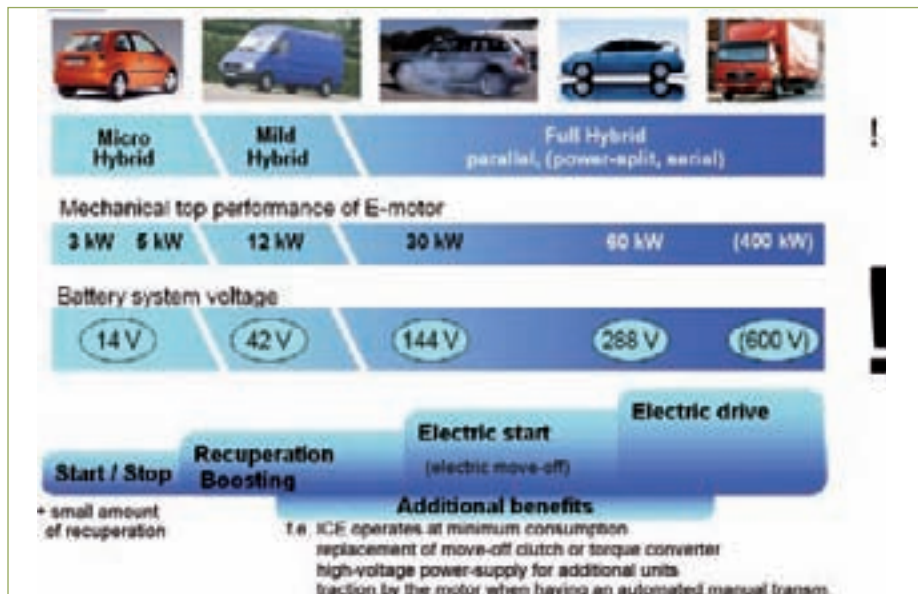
Micro Hybrid

Mild Hybrid

Full Hybrid
parallel, (power-split, serial)

!

Mechanical top performance of E-motor

3 kW 5 kW

12 kW

30 kW

60 kW

(400 kW)

Battery system voltage

14 V

42 V

144 V

288 V

(600 V)

!

Electric drive

Electric start
(electric move-off)

Recuperation Boosting

Start / Stop

Additional benefits

+ small amount of recuperation

i.e. ICE operates at minimum consumption
replacement of move-off clutch or torque converter
high-voltage power-supply for additional units
traction by the motor when having an automated manual transm.